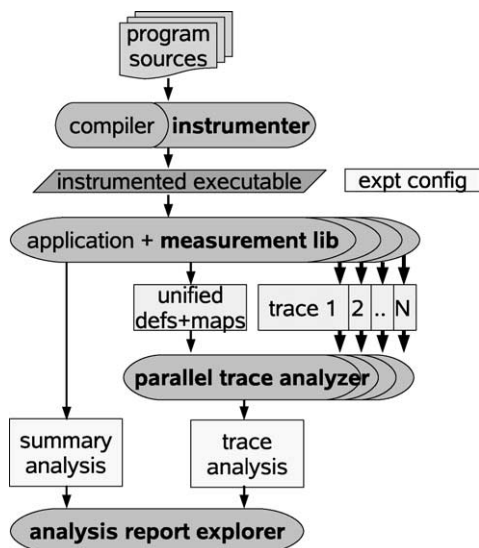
program sources

compiler **instrumenter**

instrumented executable

expt config

application + **measurement lib**

unified defs+maps

trace 1

2

..

N

**parallel trace analyzer**

summary analysis

trace analysis

**analysis report explorer**